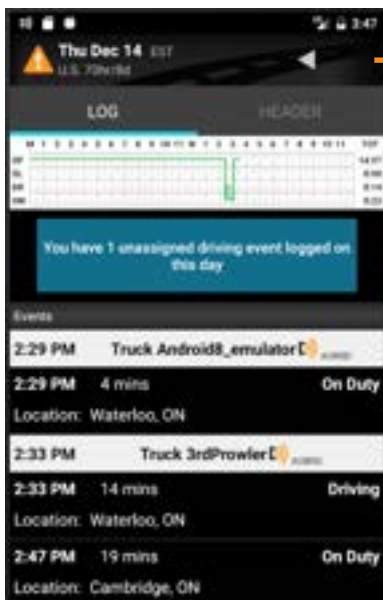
3:47

Thu Dec 14 EST

U.S. 70hr/8d

LOG

HEADER

M 1 2 3 4 5 6 7 8 9 10 11 N 1 2 3 4 5 6 7 8 9 10 11 TOT

OF

SB

DR

ON

14:07

0:00

0:14

0:22

You have 1 unassigned driving event logged on this day

Events

2:29 PM Truck Android8_emulator

2:29 PM 4 mins On Duty

Location: Waterloo, ON

2:33 PM Truck 3rdProwler

2:33 PM 14 mins Driving

Location: Waterloo, ON

2:47 PM 19 mins On Duty

Location: Cambridge, ON